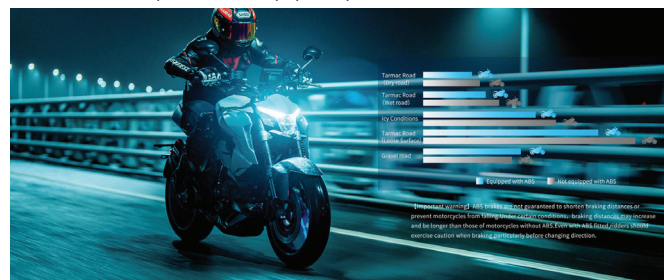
Tarmac Road (Dry road)

Tarmac Road (Wet road)

Icy Conditions

Tarmac Road (Loose Surface)

Gravel Road

Equipped with ABS
Not equipped with ABS

【Important warning】 ABS brakes are not guaranteed to shorten braking distances or prevent motorcycles from falling.Under certain conditions, braking distances may increase and be longer than those of motorcycles without ABS.Even with ABS fitted,riders should exercise caution when braking,particularly before changing direction.